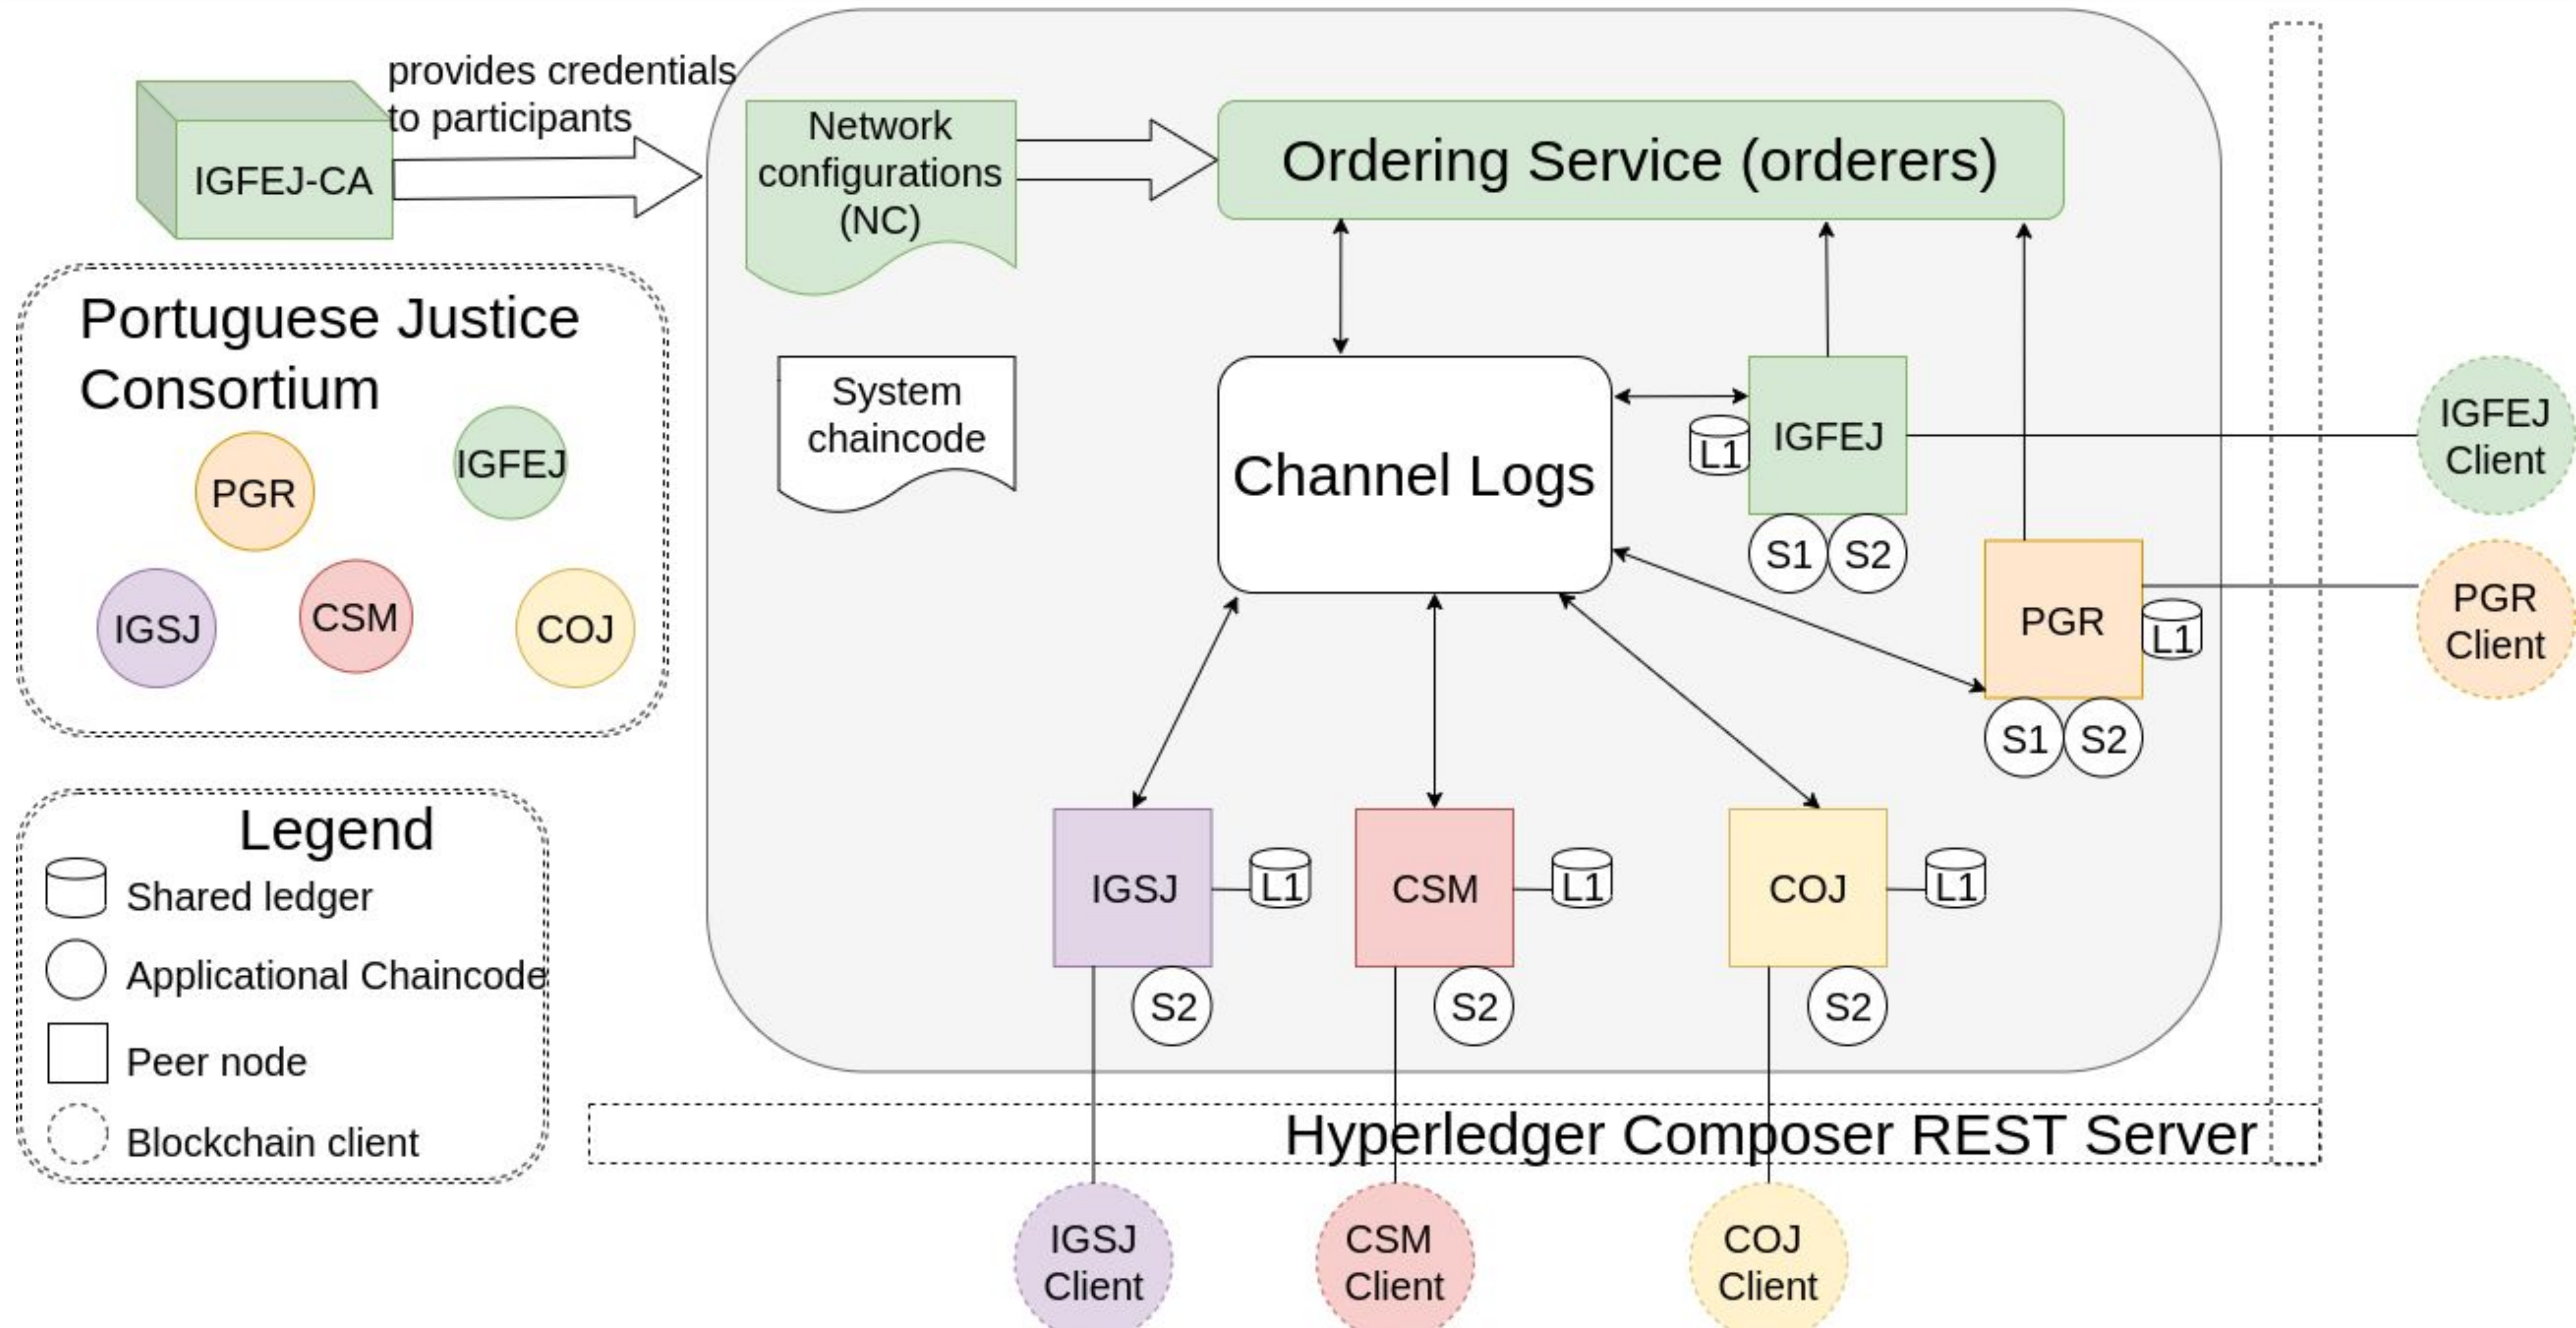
IGFEJ-CA

provides credentials to participants

Network configurations (NC)

Ordering Service (orderers)

Portuguese Justice Consortium

PGR

IGFEJ

IGSJ

CSM

COJ

System chaincode

Channel Logs

L1

IGFEJ

S1

S2

IGFEJ Client

PGR

L1

S1

S2

PGR Client

Legend

Shared ledger

Applicational Chaincode

Peer node

Blockchain client

IGSJ

L1

S2

CSM

L1

S2

COJ

L1

S2

Hyperledger Composer REST Server

IGSJ Client

CSM Client

COJ Client